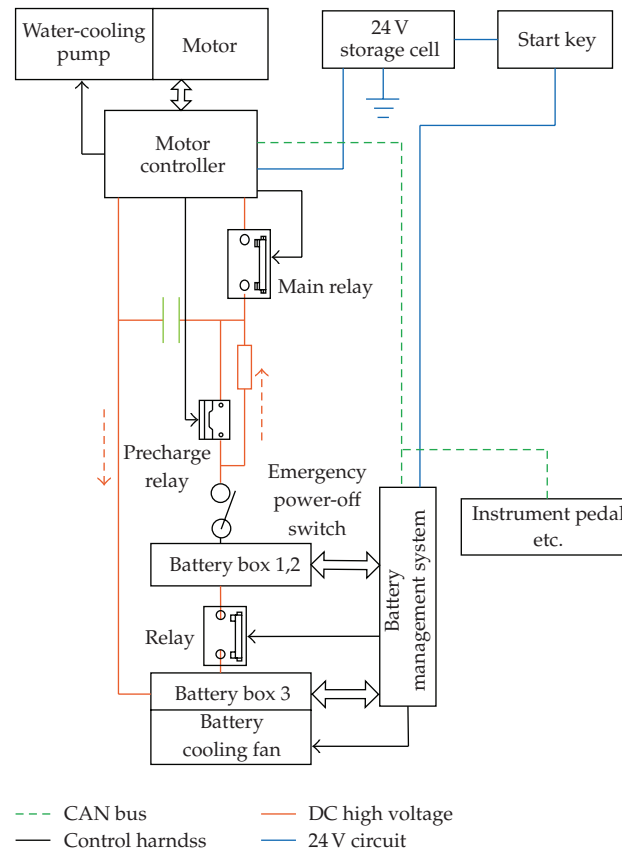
Water-cooling pump

Motor

24 V storage cell

Start key

Motor controller

Main relay

Precharge relay

Emergency power-off switch

Battery box 1,2

Relay

Battery box 3

Battery cooling fan

Battery management system

Instrument pedal etc.

CAN bus

Control harndss

DC high voltage

24 V circuit